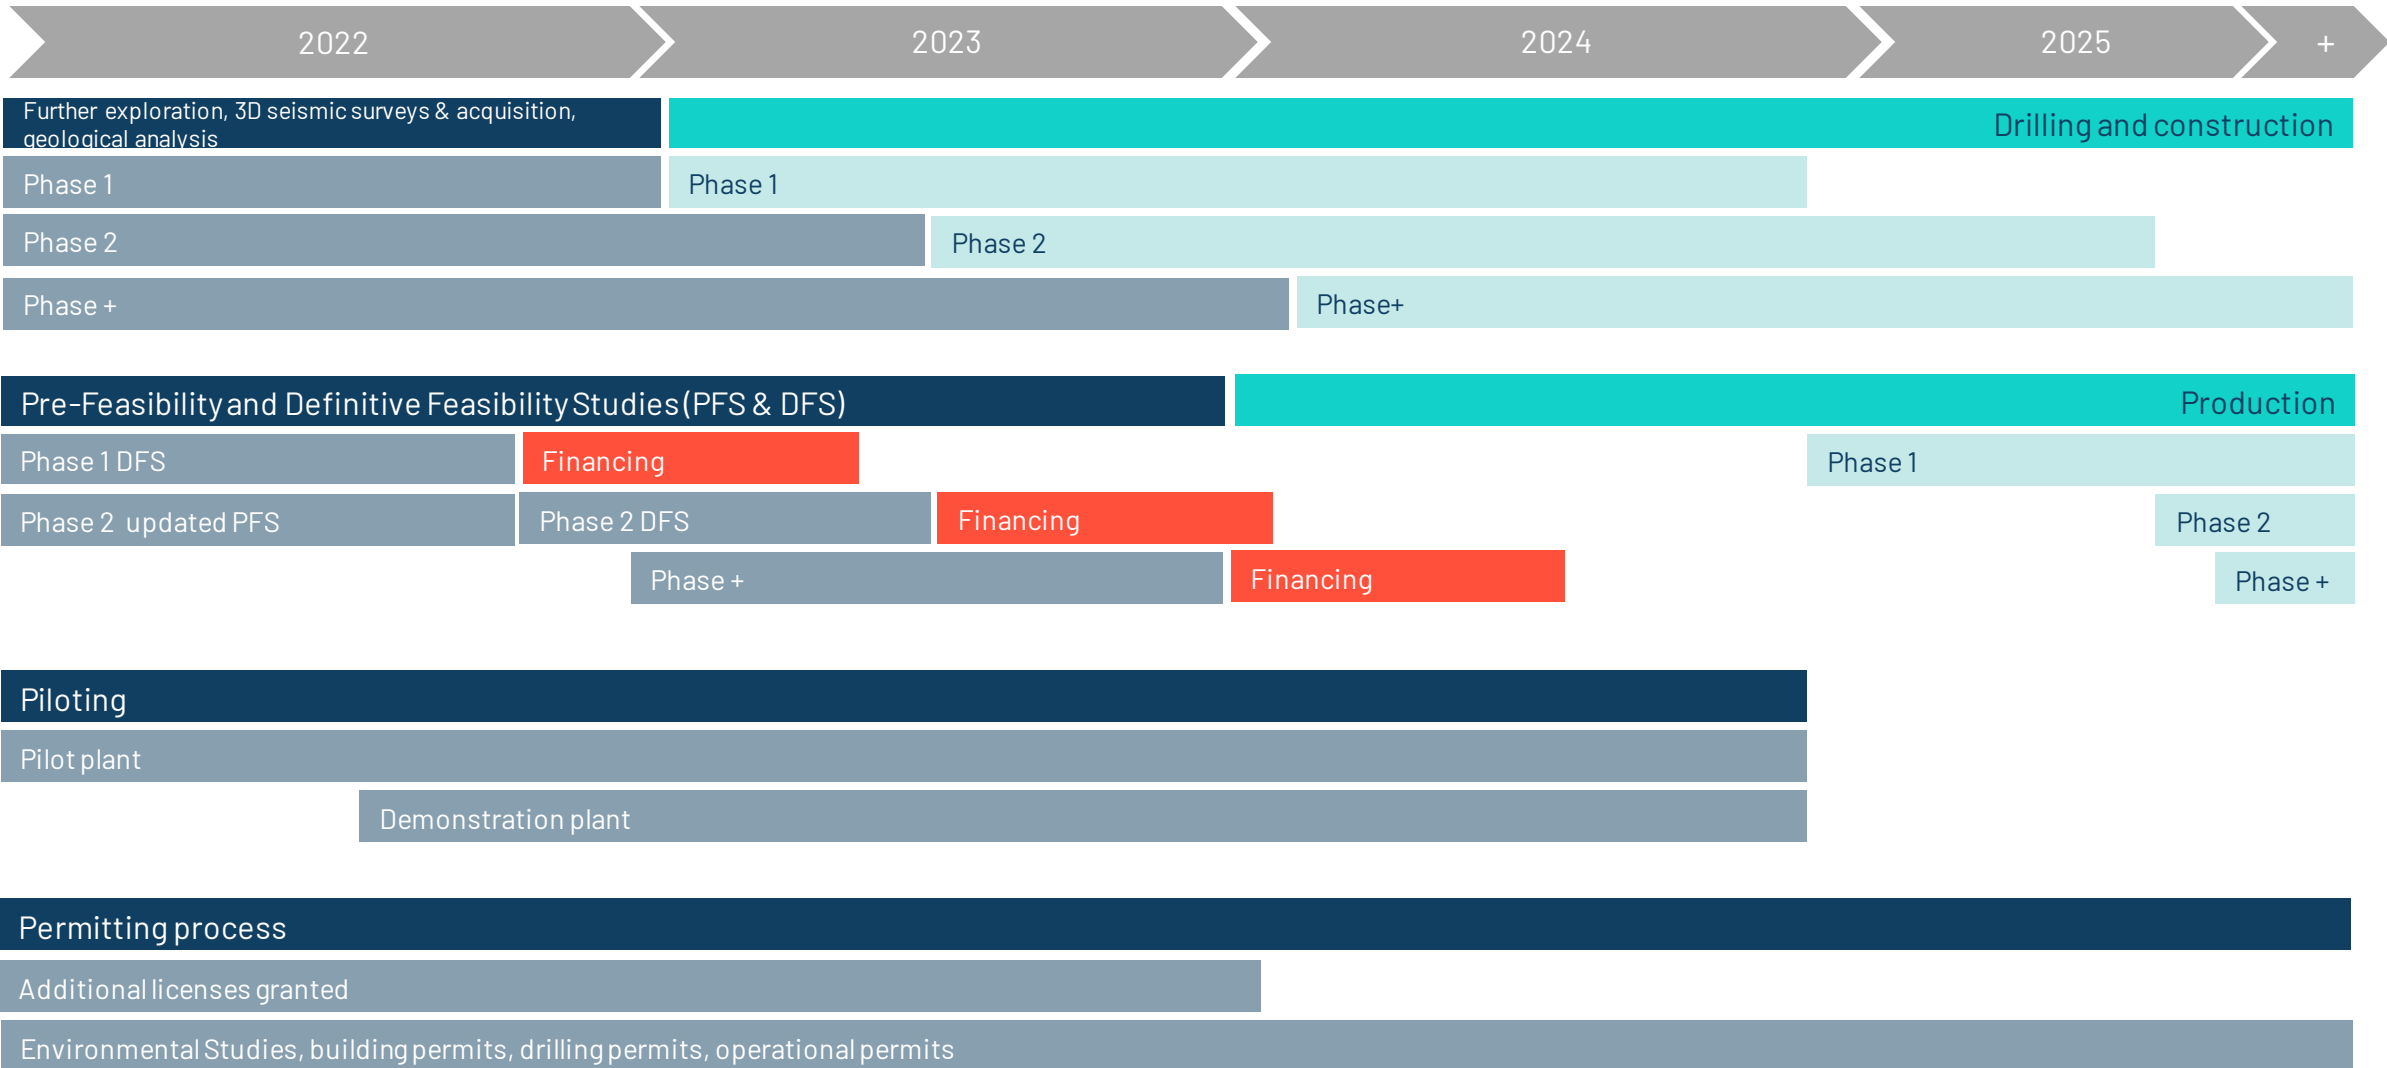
2022 2023 2024 2025 +

Further exploration, 3D seismic surveys & acquisition, geological analysis

Drilling and construction

Phase 1

Phase 1

Phase 2

Phase 2

Phase +

Phase+

Pre-Feasibility and Definitive Feasibility Studies (PFS & DFS)

Production

Phase 1 DFS

Financing

Phase 1

Phase 2 updated PFS

Phase 2 DFS

Financing

Phase 2

Phase +

Financing

Phase +

Piloting

Pilot plant

Demonstration plant

Permitting process

Additional licenses granted

Environmental Studies, building permits, drilling permits, operational permits